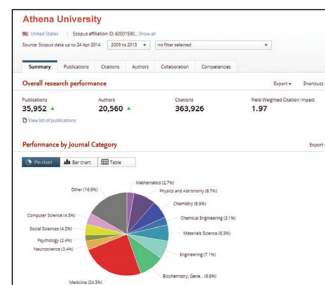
Athena University

United States | Scopus affiliation ID: 60001580... Show all

Source: Scopus data up to 24 Apr 2014 | 2009 to 2013 | no filter selected

Summary | Publications | Citations | Authors | Collaboration | Competencies

Overall research performance

Export | Shortcuts

Publications
35,952

Authors
20,560

Citations
363,926

Field-Weighted Citation Impact
1.97

View list of publications

Performance by Journal Category

Export

Pie chart | Bar chart | Table

Mathematics (2.7%)
Physics and Astronomy (8.7%)
Chemistry (6.8%)
Chemical Engineering (3.1%)
Materials Science (6.3%)
Engineering (7.1%)
Biochemistry, Gene... (9.8%)
Medicine (24.3%)
Neuroscience (3.4%)
Psychology (2.4%)
Social Sciences (4.2%)
Computer Science (4.3%)
Other (16.6%)